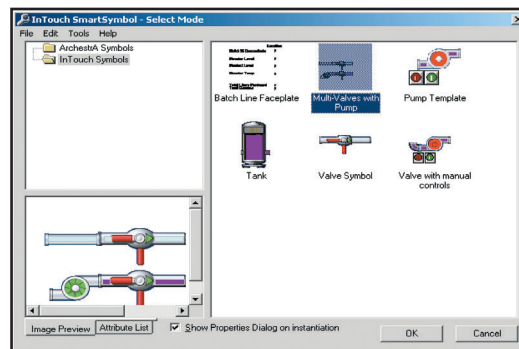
InTouch SmartSymbol - Select Mode

File Edit Tools Help

ArchestrA Symbols
InTouch Symbols

Batch Line Faceplate
Multi-Valves with Pump
Pump Template
Tank
Valve Symbol
Valve with manual controls

Image Preview
Attribute List
Show Properties Dialog on instantiation
OK
Cancel